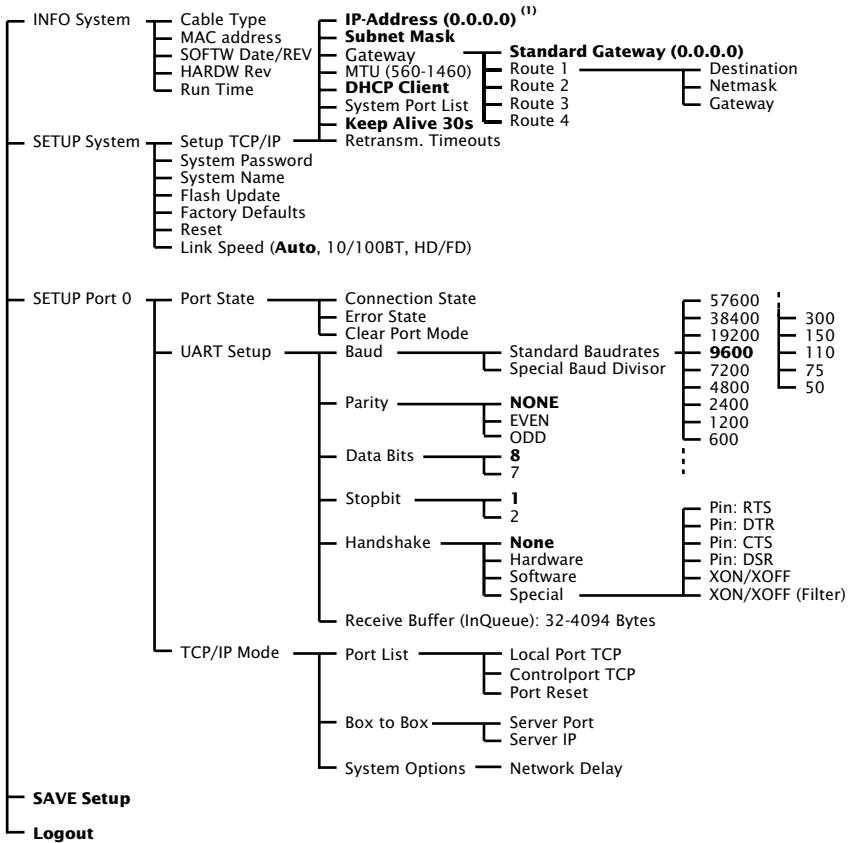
INFO System
Cable Type
MAC address
SOFTW Date/REV
HARDW Rev
Run Time

IP-Address (0.0.0.0) $^{(1)}$
Subnet Mask
Gateway
MTU (560-1460)
DHCP Client
System Port List
Keep Alive 30s
Retransm. Timeouts

Standard Gateway (0.0.0.0)
Route 1
Route 2
Route 3
Route 4

Destination
Netmask
Gateway

SETUP System
Setup TCP/IP
System Password
System Name
Flash Update
Factory Defaults
Reset
Link Speed (Auto, 10/100BT, HD/FD)

SETUP Port 0
Port State
Connection State
Error State
Clear Port Mode

UART Setup
Baud
Standard Baudrates
Special Baud Divisor

57600
38400
19200
9600
7200
4800
2400
1200
600

300
150
110
75
50

Parity
NONE
EVEN
ODD

Data Bits
8
7

Stopbit
1
2

Handshake
None
Hardware
Software
Special

Pin: RTS
Pin: DTR
Pin: CTS
Pin: DSR
XON/XOFF
XON/XOFF (Filter)

Receive Buffer (InQueue): 32-4094 Bytes

TCP/IP Mode
Port List
Local Port TCP
Controlport TCP
Port Reset

Box to Box
Server Port
Server IP

System Options
Network Delay

SAVE Setup
Logout